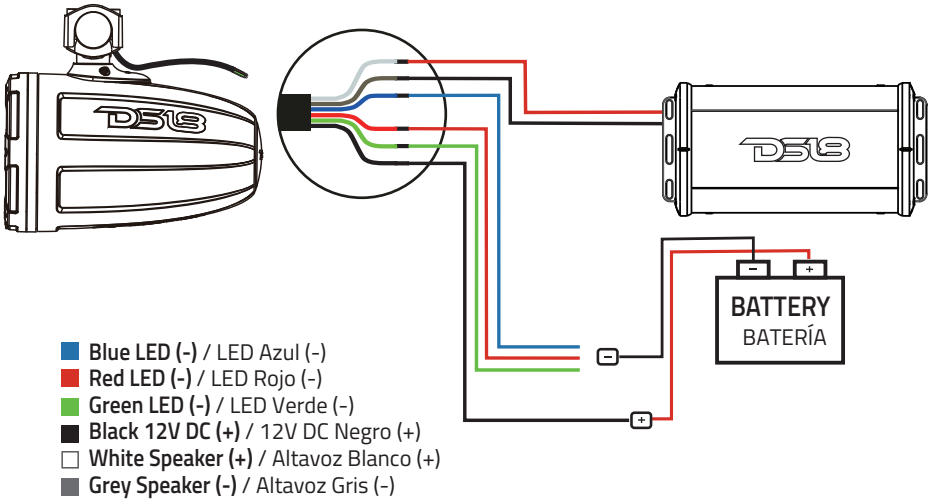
DS18

DS18

BATTERY
BATERÍA

−
+
−
+

Blue LED (-) / LED Azul (-)
Red LED (-) / LED Rojo (-)
Green LED (-) / LED Verde (-)
Black 12V DC (+) / 12V DC Negro (+)
White Speaker (+) / Altavoz Blanco (+)
Grey Speaker (-) / Altavoz Gris (-)